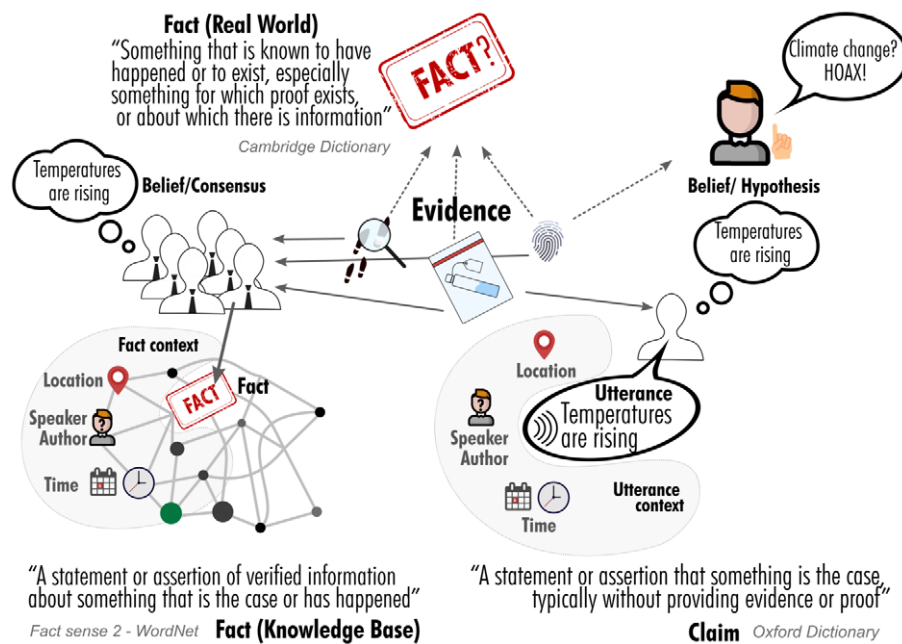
Fact (Real World)
"Something that is known to have happened or to exist, especially something for which proof exists, or about which there is information"
Cambridge Dictionary

FACT?

Climate change? HOAX!

Belief/ Hypothesis

Temperatures are rising

Belief/Consensus

Evidence

Temperatures are rising

Fact context

Location

FACT

Fact

Speaker Author

Time

Location

Utterance

Temperatures are rising

Speaker Author

Utterance context

Time

"A statement or assertion of verified information about something that is the case or has happened"
Fact sense 2 - WordNet Fact (Knowledge Base)

"A statement or assertion that something is the case, typically without providing evidence or proof"
Claim Oxford Dictionary